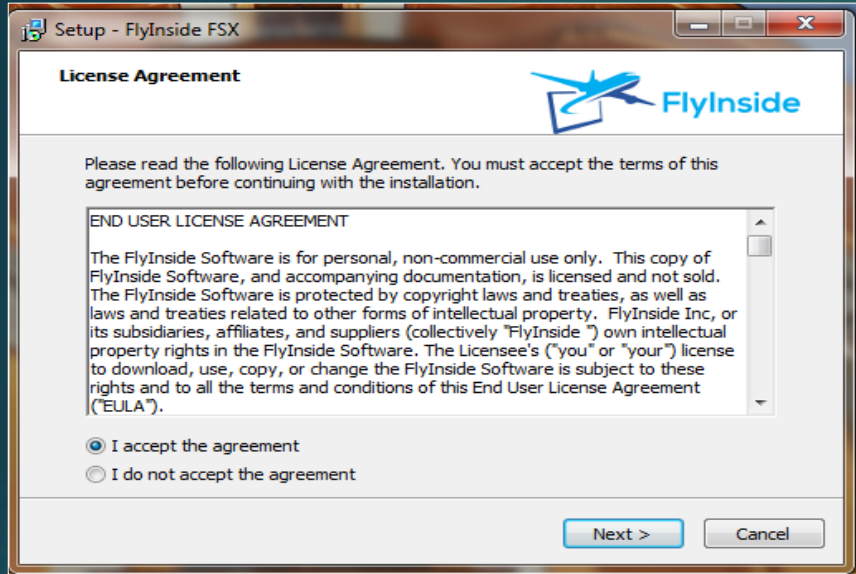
Setup - FlyInside FSX

License Agreement

FlyInside

Please read the following License Agreement. You must accept the terms of this agreement before continuing with the installation.

END USER LICENSE AGREEMENT

The FlyInside Software is for personal, non-commercial use only. This copy of FlyInside Software, and accompanying documentation, is licensed and not sold. The FlyInside Software is protected by copyright laws and treaties, as well as laws and treaties related to other forms of intellectual property. FlyInside Inc, or its subsidiaries, affiliates, and suppliers (collectively "FlyInside ") own intellectual property rights in the FlyInside Software. The Licensee's ("you" or "your") license to download, use, copy, or change the FlyInside Software is subject to these rights and to all the terms and conditions of this End User License Agreement ("EULA").

I accept the agreement

I do not accept the agreement

Next >

Cancel